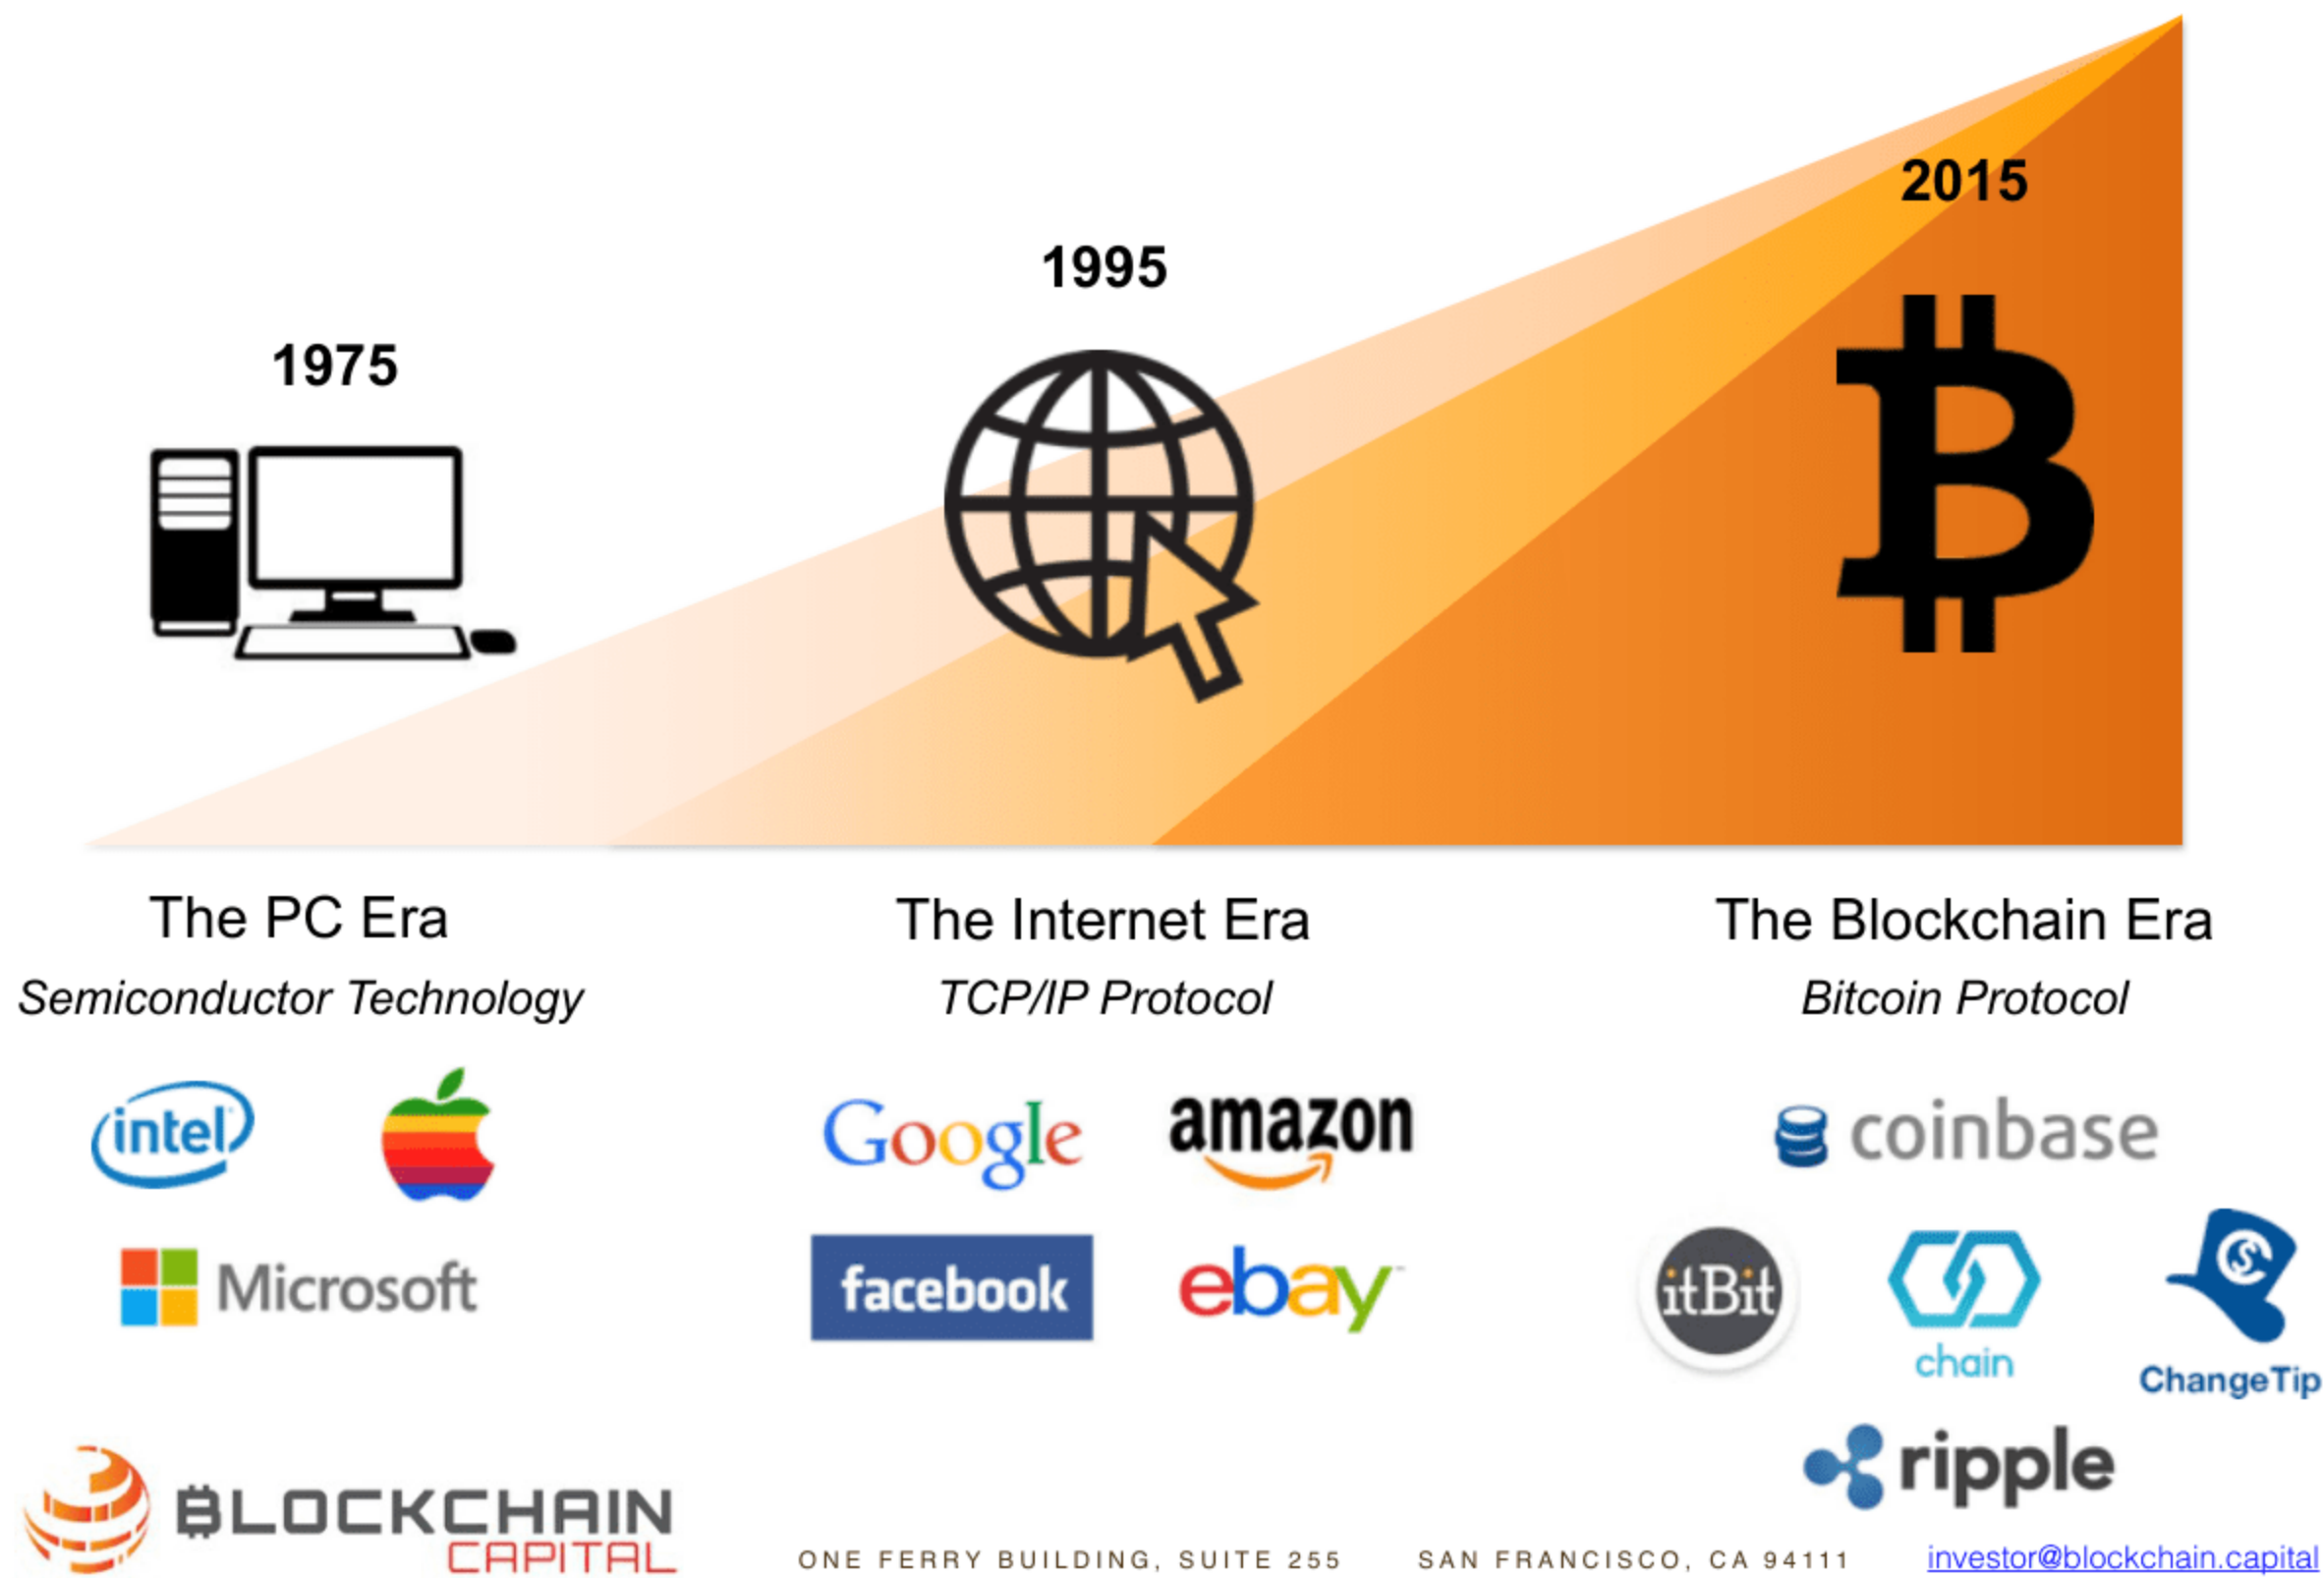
2015

1995

1975

The PC Era
*Semiconductor Technology*

The Internet Era
*TCP/IP Protocol*

The Blockchain Era
*Bitcoin Protocol*

intel

Microsoft

Google

amazon

facebook

ebay

coinbase

itBit

chain

ChangeTip

ripple

BLOCKCHAIN CAPITAL

ONE FERRY BUILDING, SUITE 255    SAN FRANCISCO, CA 94111    investor@blockchain.capital